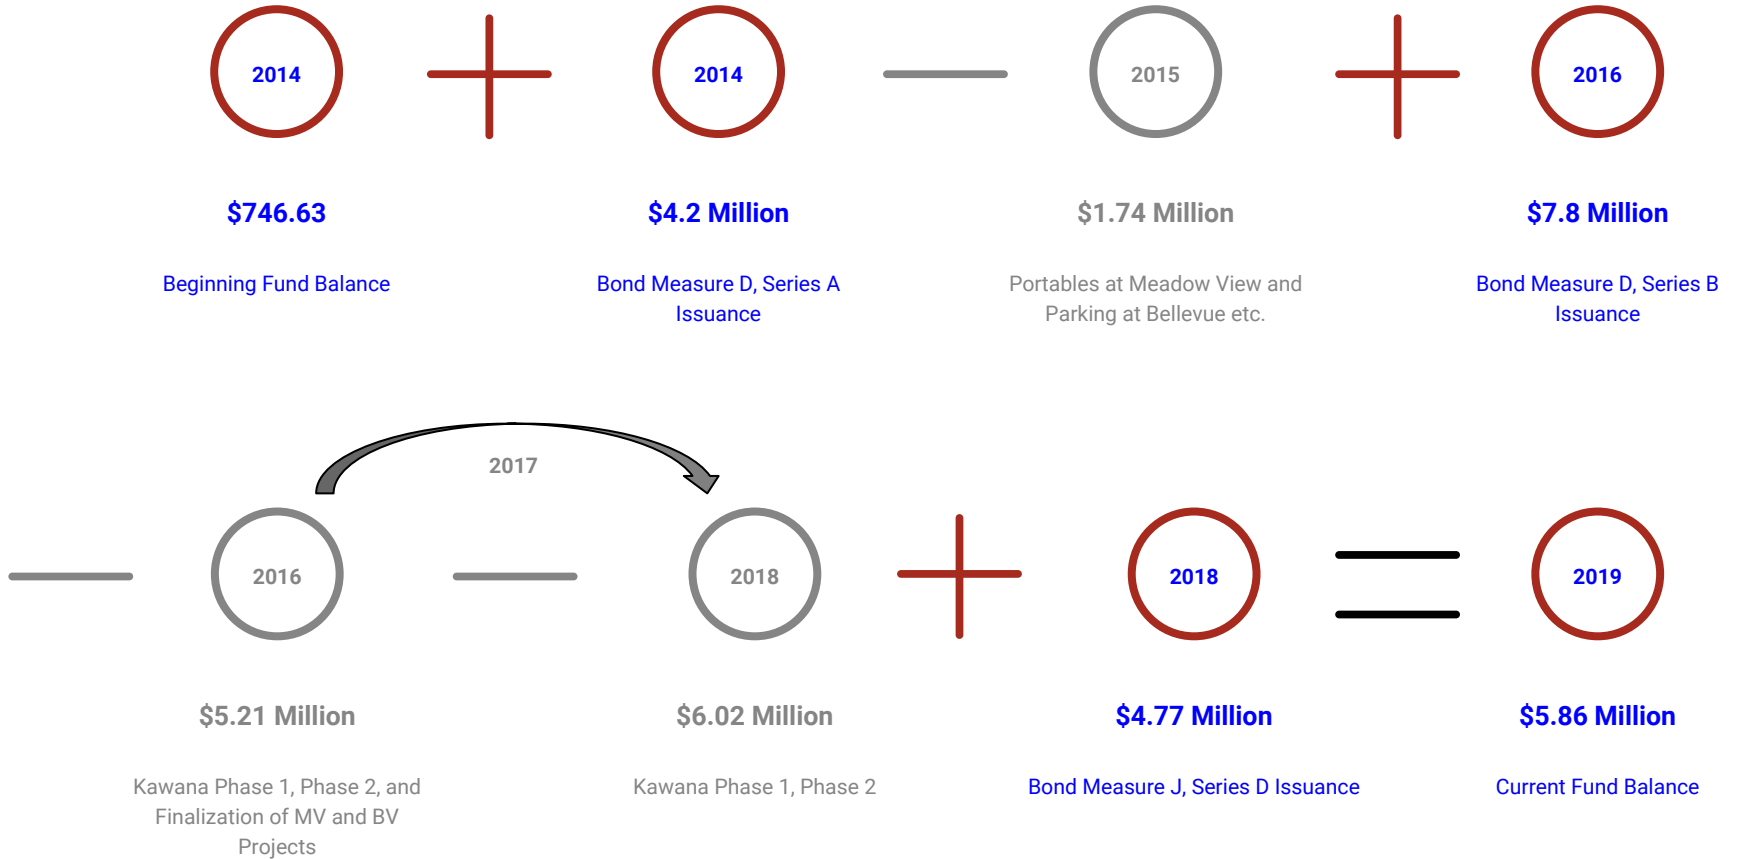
2014

$746.63

Beginning Fund Balance

2014

$4.2 Million

Bond Measure D, Series A Issuance

2015

$1.74 Million

Portables at Meadow View and Parking at Bellevue etc.

2016

$7.8 Million

Bond Measure D, Series B Issuance

2017

2016

$5.21 Million

Kawana Phase 1, Phase 2, and Finalization of MV and BV Projects

2018

$6.02 Million

Kawana Phase 1, Phase 2

2018

$4.77 Million

Bond Measure J, Series D Issuance

2019

$5.86 Million

Current Fund Balance